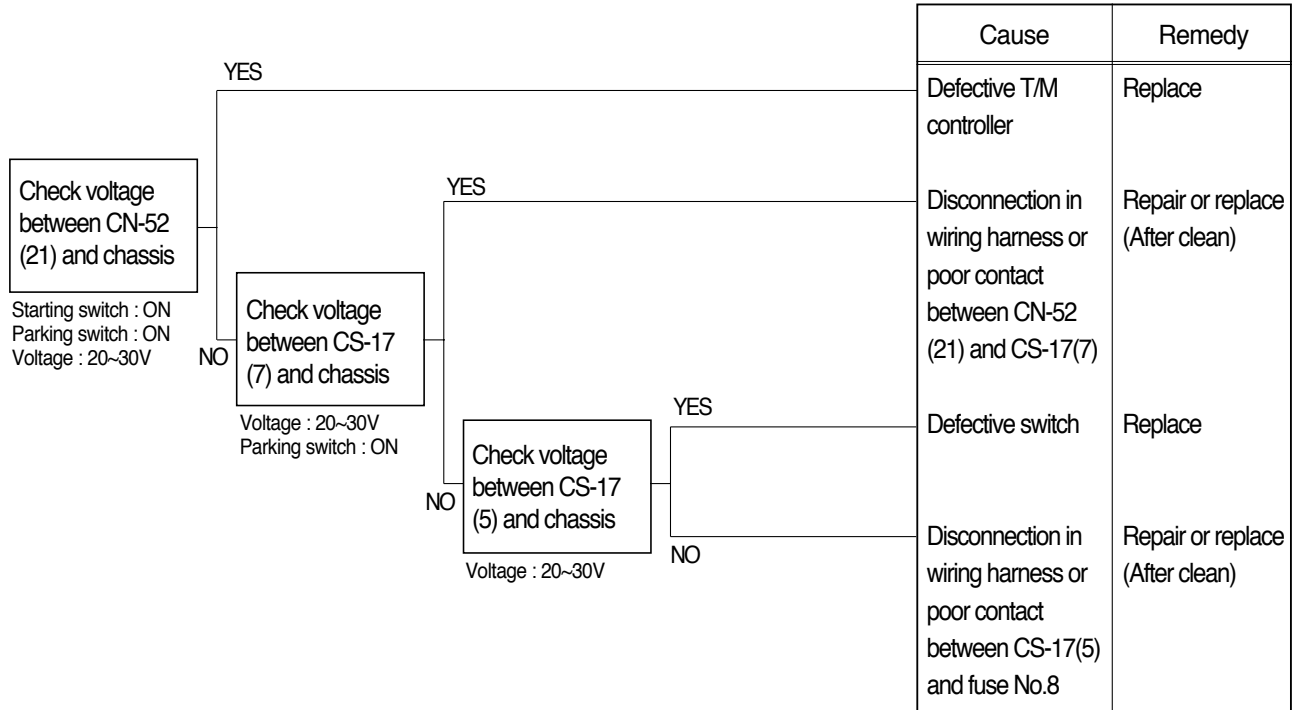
Check voltage between CN-52 (21) and chassis

Starting switch : ON
Parking switch : ON
Voltage : 20~30V

YES

NO

Check voltage between CS-17 (7) and chassis

Voltage : 20~30V
Parking switch : ON

YES

NO

Check voltage between CS-17 (5) and chassis

Voltage : 20~30V

YES

NO

| Cause | Remedy |
|---|---|
| Defective T/M controller | Replace |
| Disconnection in wiring harness or poor contact between CN-52 (21) and CS-17(7) | Repair or replace (After clean) |
| Defective switch | Replace |
| Disconnection in wiring harness or poor contact between CS-17(5) and fuse No.8 | Repair or replace (After clean) |